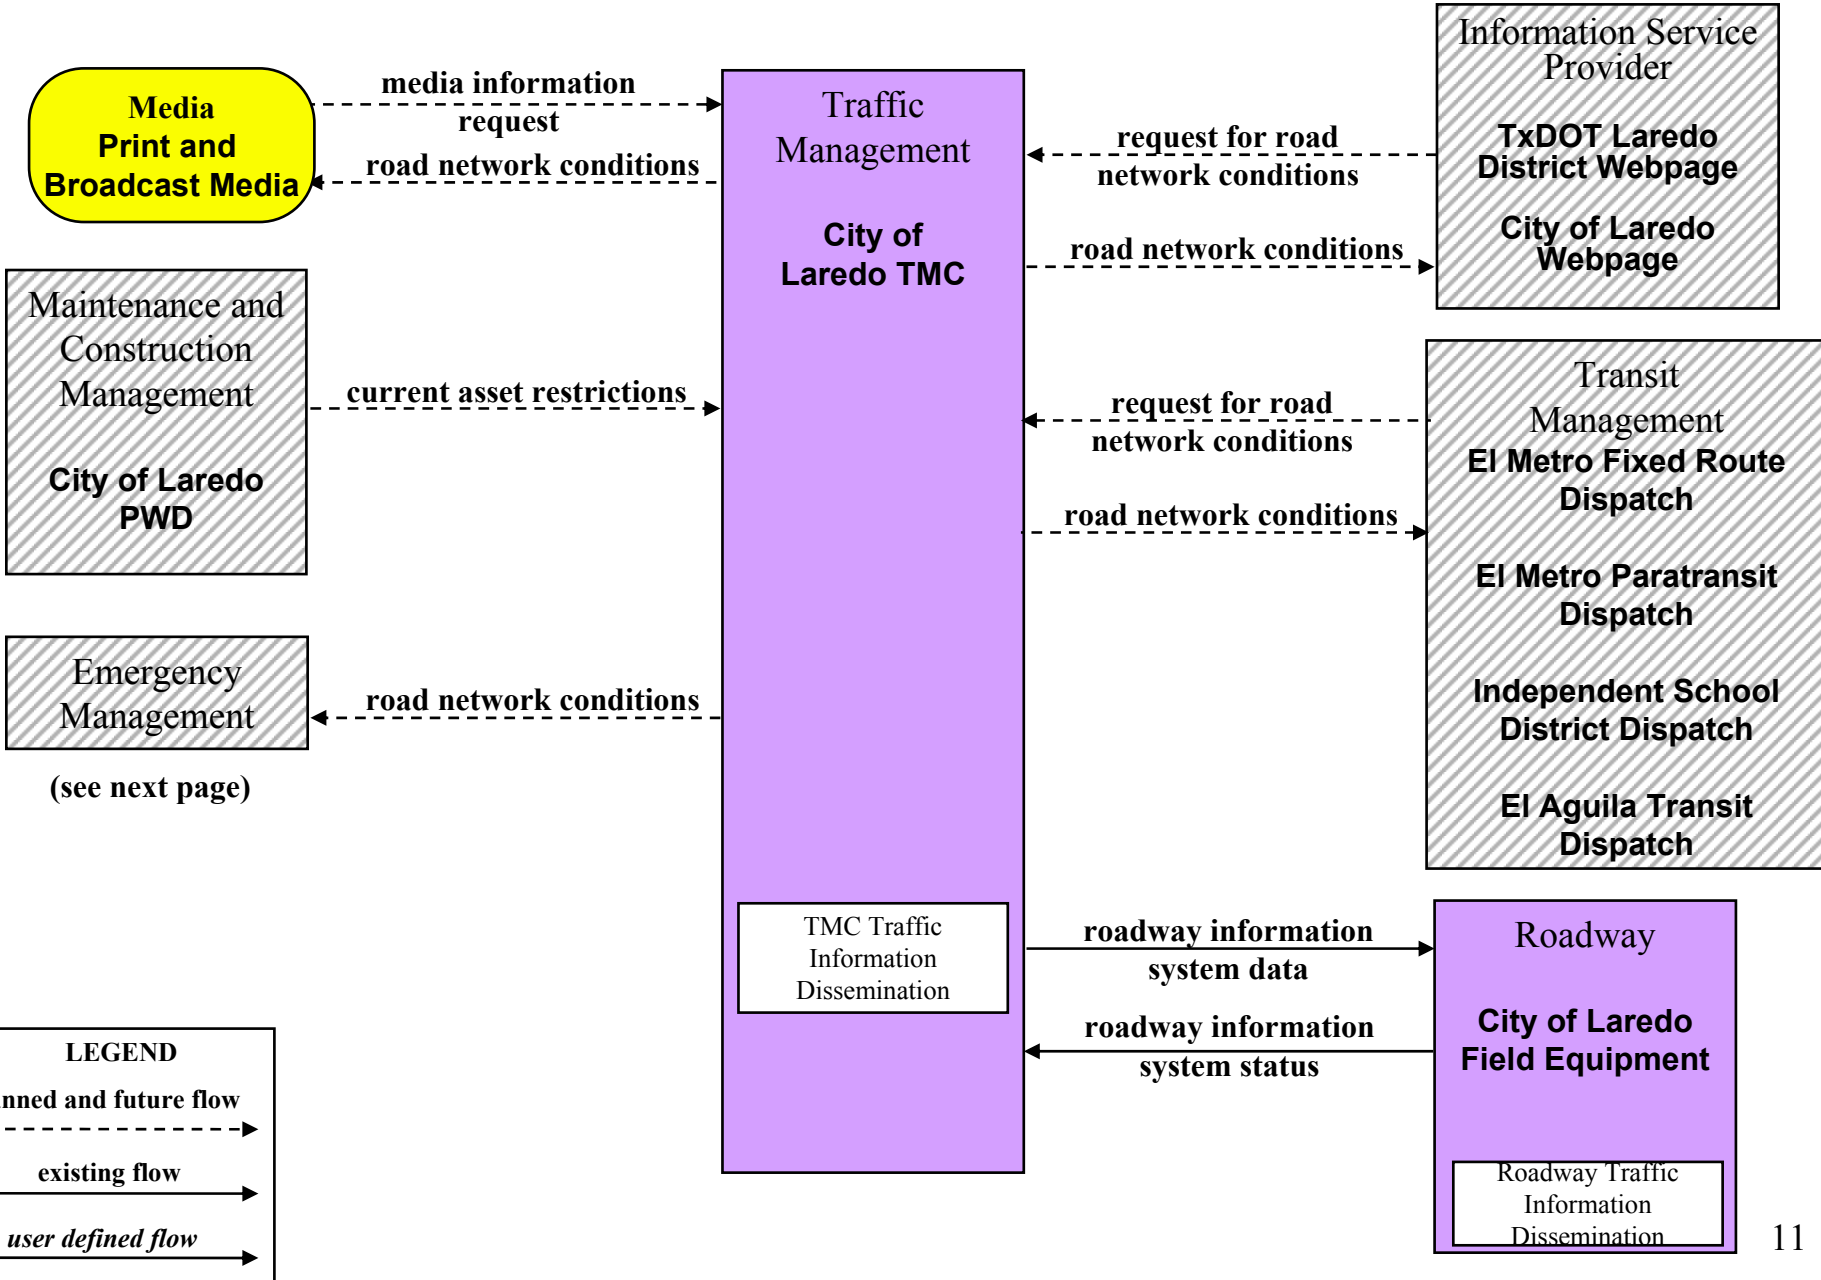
Media
Print and
Broadcast Media

media information request

road network conditions

Traffic Management

City of Laredo TMC

Information Service Provider

TxDOT Laredo District Webpage

City of Laredo Webpage

request for road network conditions

road network conditions

Maintenance and Construction Management

City of Laredo PWD

current asset restrictions

Transit Management
El Metro Fixed Route Dispatch

El Metro Paratransit Dispatch

Independent School District Dispatch

El Aguila Transit Dispatch

request for road network conditions

road network conditions

Emergency Management

(see next page)

road network conditions

TMC Traffic Information Dissemination

roadway information system data

roadway information system status

Roadway

City of Laredo Field Equipment

Roadway Traffic Information Dissemination

LEGEND
nned and future flow
existing flow
user defined flow

11